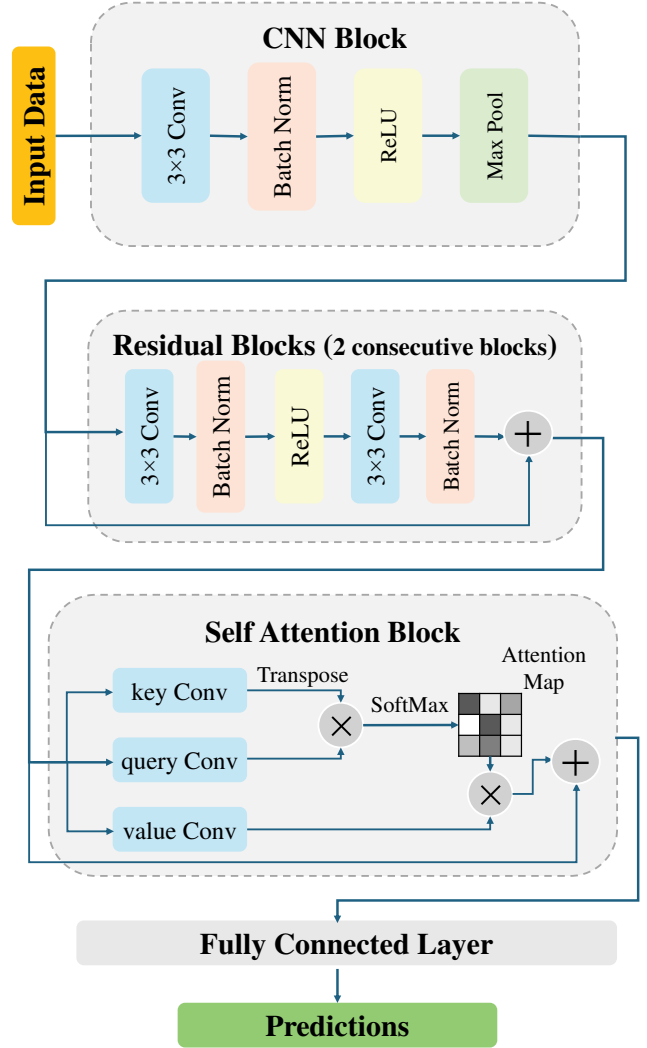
Input Data

CNN Block

3×3 Conv

Batch Norm

ReLU

Max Pool

Residual Blocks (2 consecutive blocks)

3×3 Conv

Batch Norm

ReLU

3×3 Conv

Batch Norm

Self Attention Block

key Conv

Transpose

query Conv

value Conv

SoftMax

Attention Map

Fully Connected Layer

Predictions